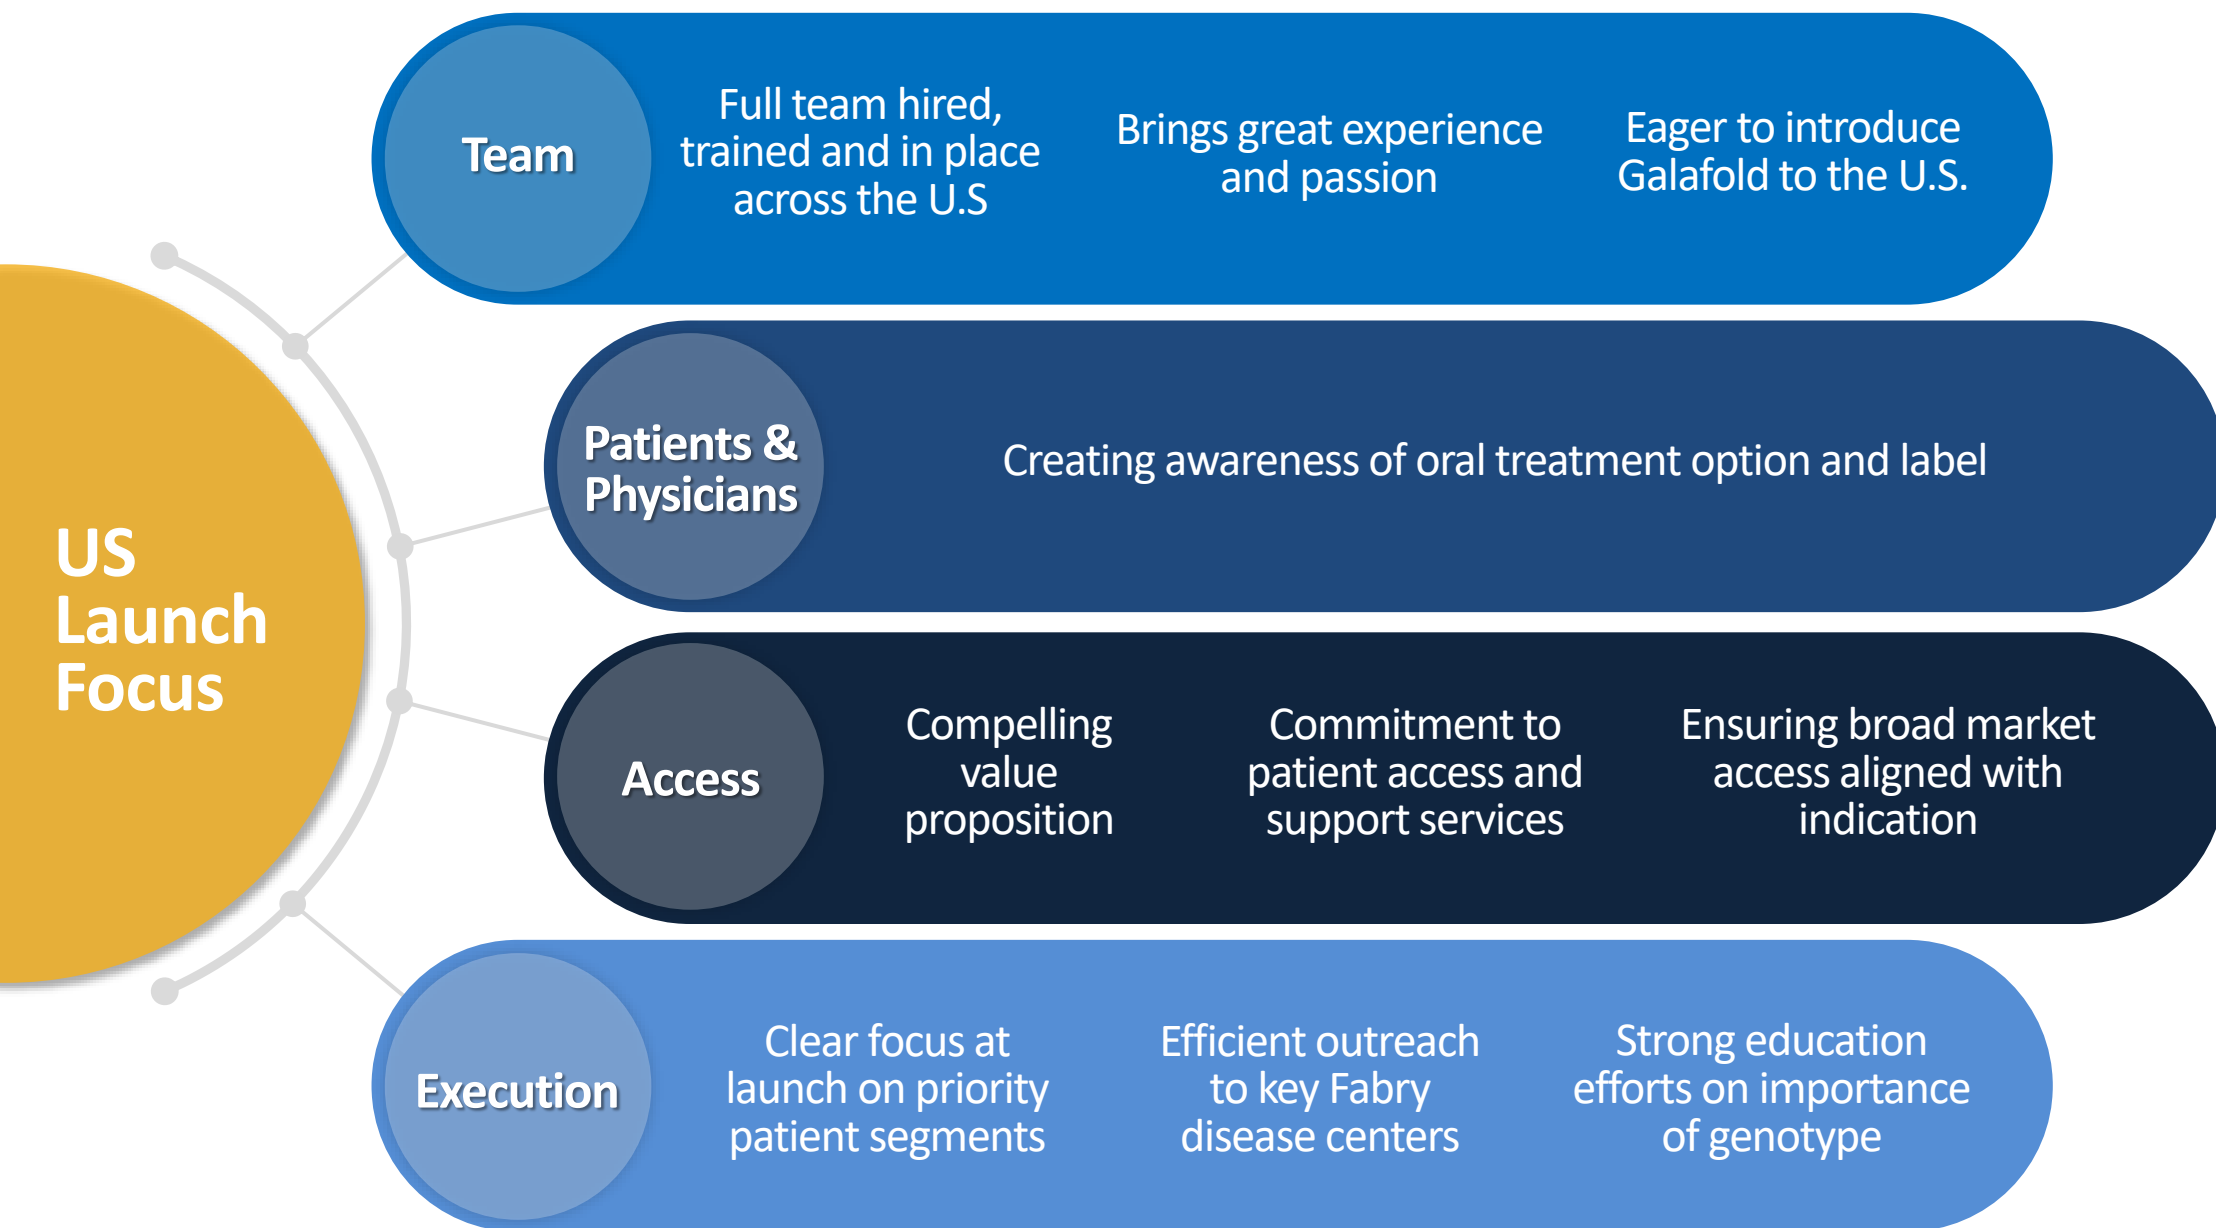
US Launch Focus

Team

Full team hired, trained and in place across the U.S

Brings great experience and passion

Eager to introduce Galafold to the U.S.

Patients & Physicians

Creating awareness of oral treatment option and label

Access

Compelling value proposition

Commitment to patient access and support services

Ensuring broad market access aligned with indication

Execution

Clear focus at launch on priority patient segments

Efficient outreach to key Fabry disease centers

Strong education efforts on importance of genotype